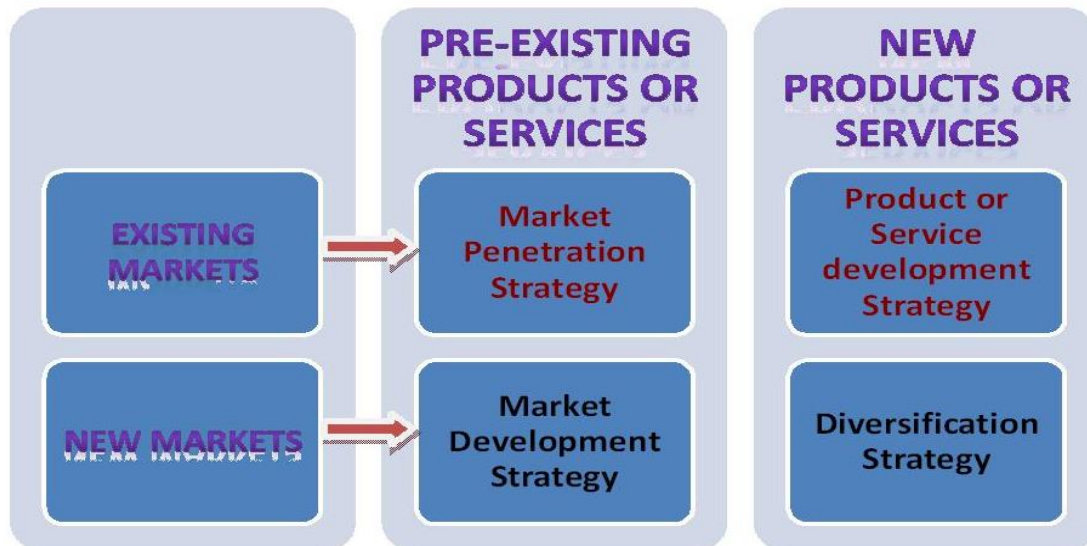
PRE-EXISTING PRODUCTS OR SERVICES

NEW PRODUCTS OR SERVICES

EXISTING MARKETS

Market Penetration Strategy

Product or Service development Strategy

NEW MARKETS

Market Development Strategy

Diversification Strategy